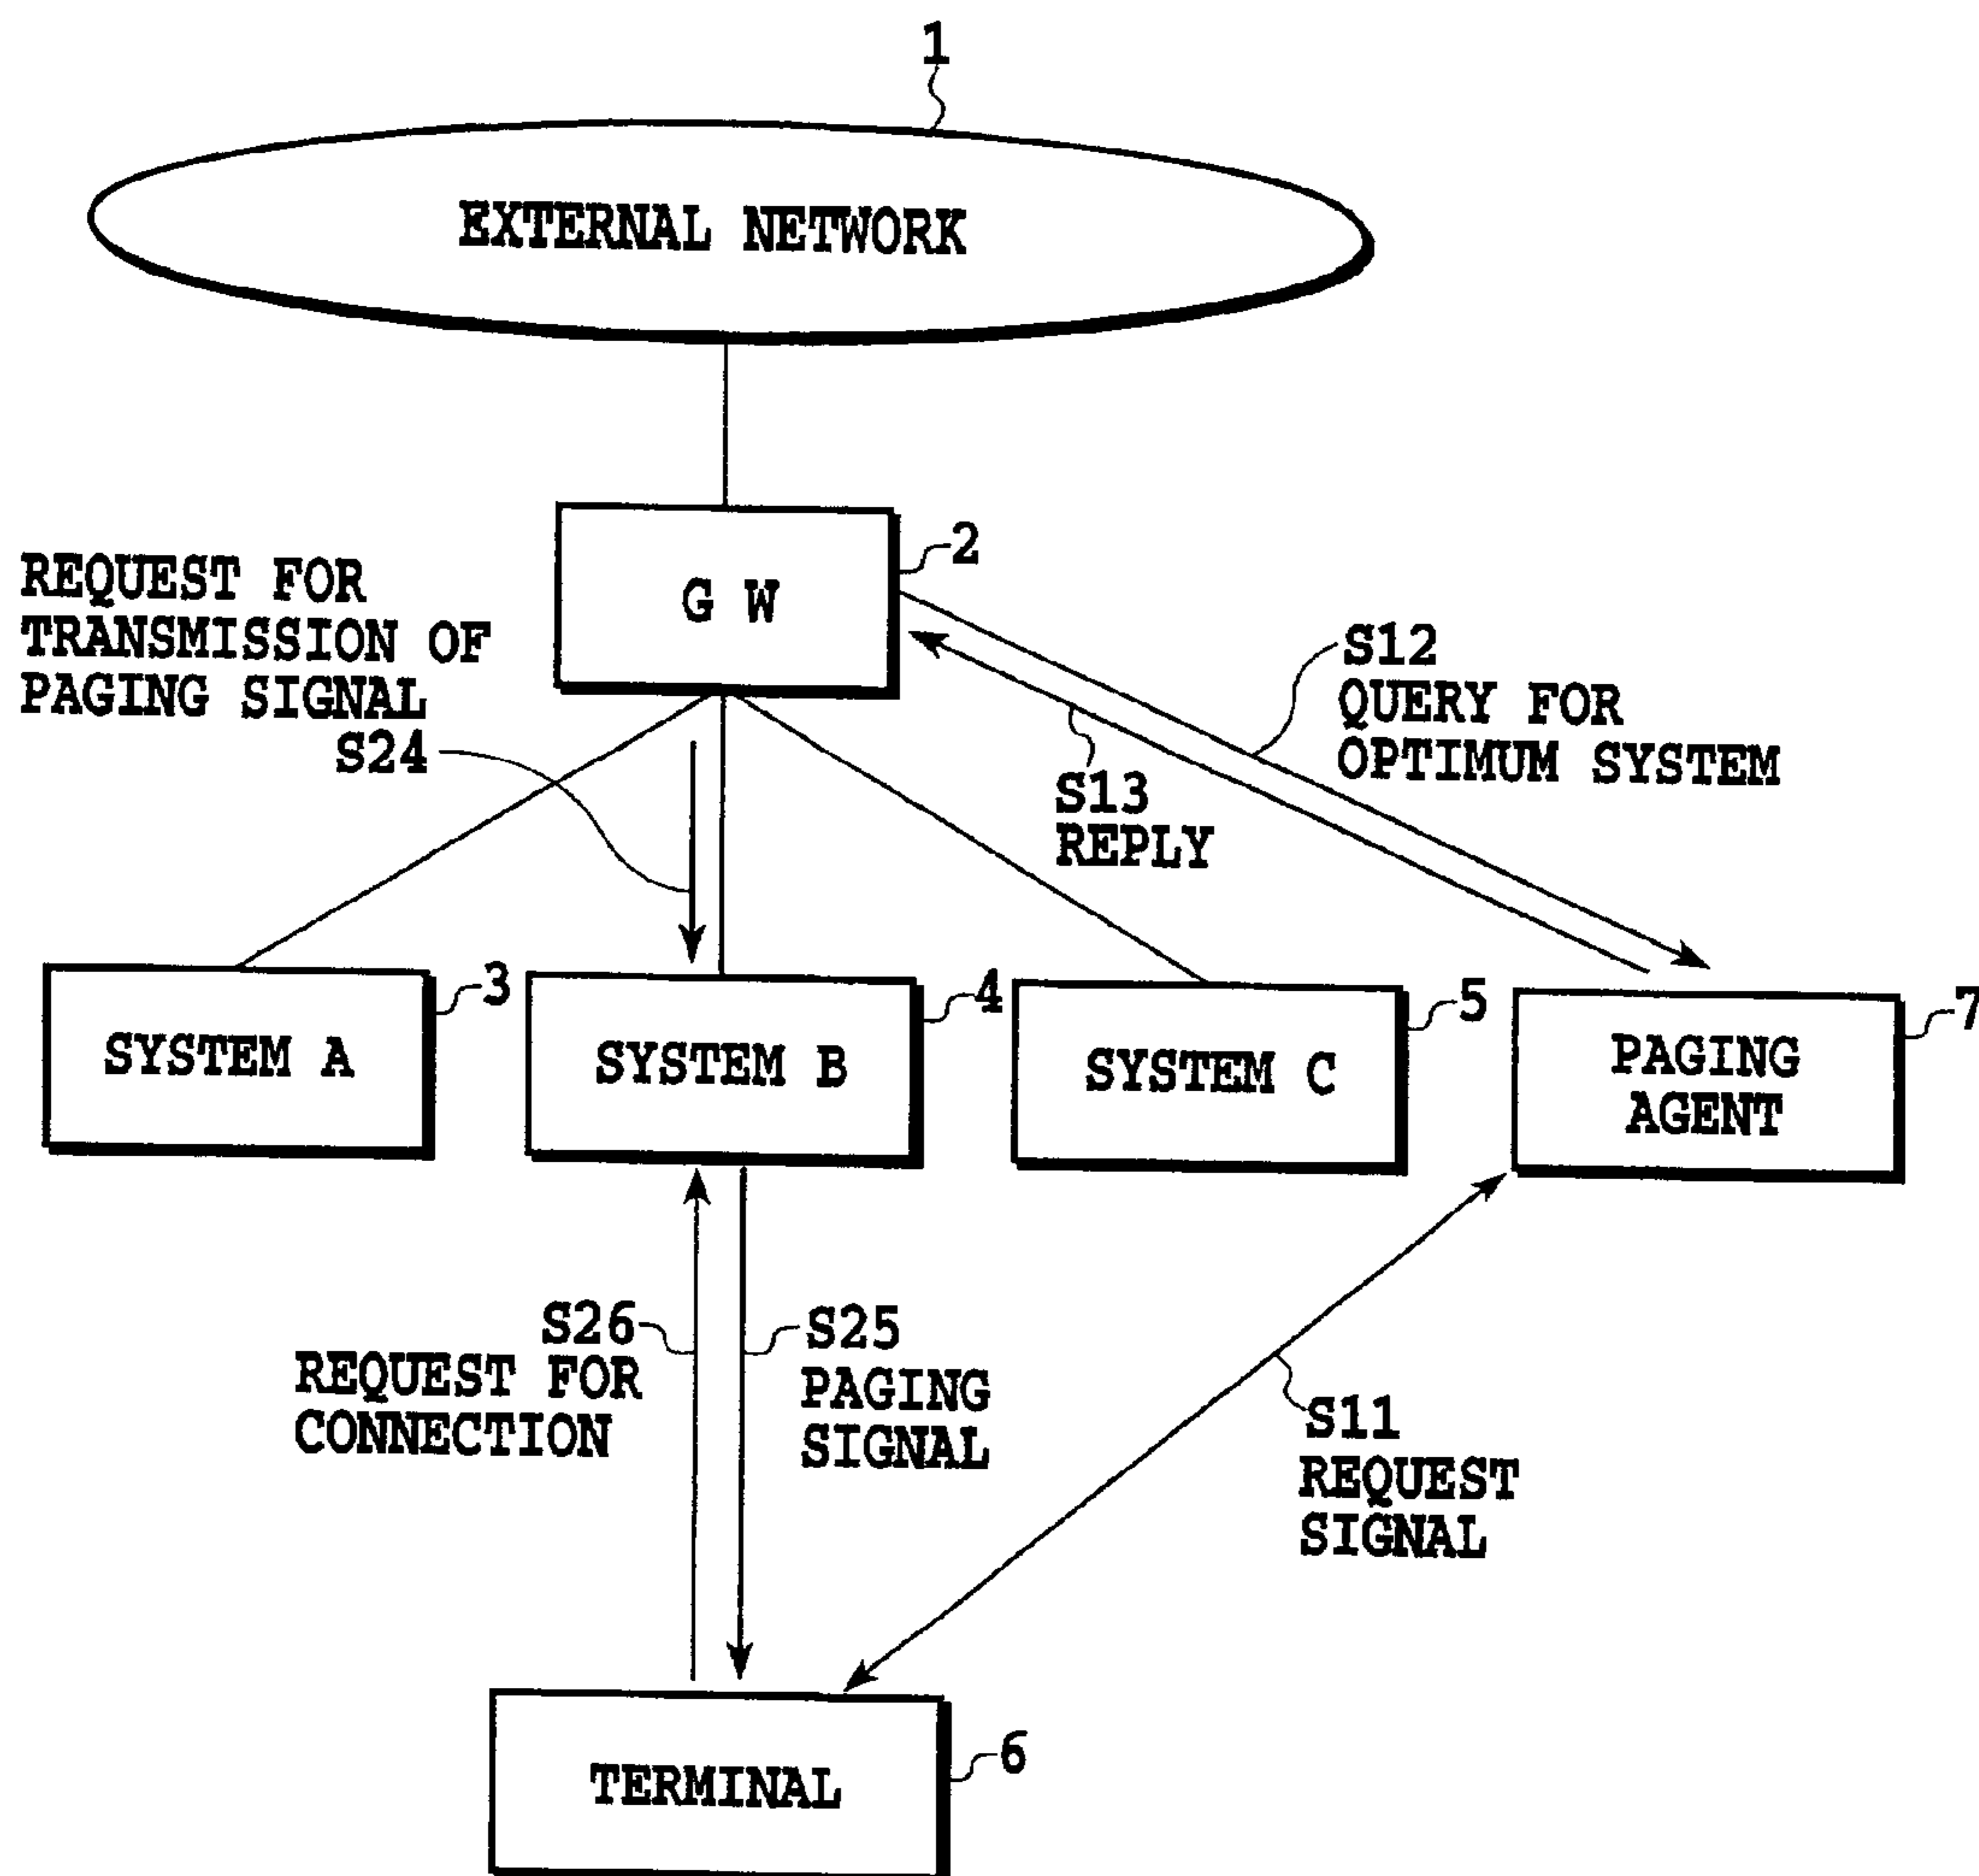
1

EXTERNAL NETWORK

G W

2

REQUEST FOR TRANSMISSION OF PAGING SIGNAL S24

S12 QUERY FOR OPTIMUM SYSTEM

S13 REPLY

SYSTEM A

3

SYSTEM B

4

SYSTEM C

5

PAGING AGENT

7

S26 REQUEST FOR CONNECTION

S25 PAGING SIGNAL

S11 REQUEST SIGNAL

TERMINAL

6